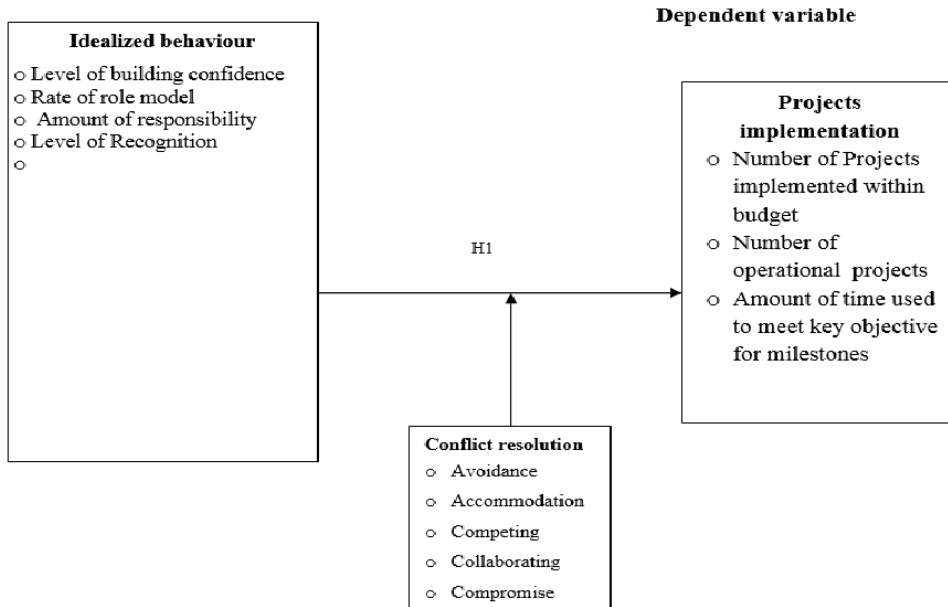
Dependent variable

Idealized behaviour
o Level of building confidence
o Rate of role model
o Amount of responsibility
o Level of Recognition
o

H1

Projects implementation
o Number of Projects implemented within budget
o Number of operational projects
o Amount of time used to meet key objective for milestones

Conflict resolution
o Avoidance
o Accommodation
o Competing
o Collaborating
o Compromise